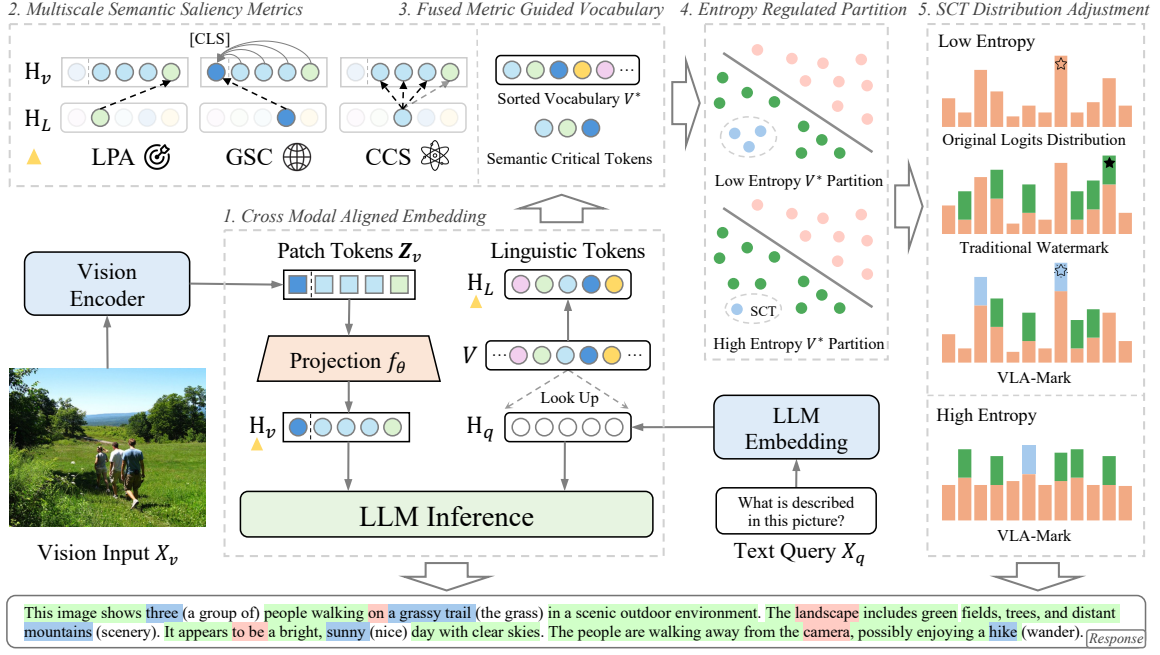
2. Multiscale Semantic Saliency Metrics

[CLS]

$H_v$

$H_L$

LPA

GSC

CCS

3. Fused Metric Guided Vocabulary

Sorted Vocabulary $V^*$

Semantic Critical Tokens

4. Entropy Regulated Partition

Low Entropy $V^*$ Partition

SCT

High Entropy $V^*$ Partition

5. SCT Distribution Adjustment

Low Entropy

Original Logits Distribution

Traditional Watermark

VLA-Mark

High Entropy

VLA-Mark

1. Cross Modal Aligned Embedding

Vision Encoder

Patch Tokens $Z_v$

Linguistic Tokens

$H_L$

Projection $f_\theta$

$V$

Look Up

$H_v$

$H_q$

LLM Embedding

LLM Inference

What is described in this picture?

Vision Input $X_v$

Text Query $X_q$

This image shows three (a group of) people walking on a grassy trail (the grass) in a scenic outdoor environment. The landscape includes green fields, trees, and distant mountains (scenery). It appears to be a bright, sunny (nice) day with clear skies. The people are walking away from the camera, possibly enjoying a hike (wander). Response